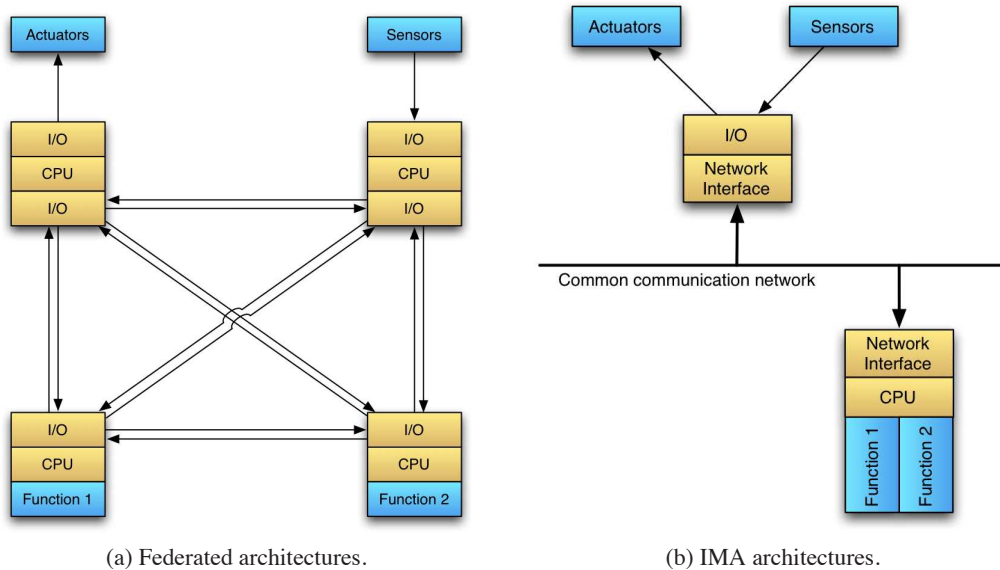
Actuators

Sensors

I/O
CPU
I/O

I/O
CPU
I/O

I/O
CPU
Function 1

I/O
CPU
Function 2

(a) Federated architectures.

Actuators

Sensors

I/O
Network Interface

Common communication network

Network Interface
CPU
Function 1
Function 2

(b) IMA architectures.